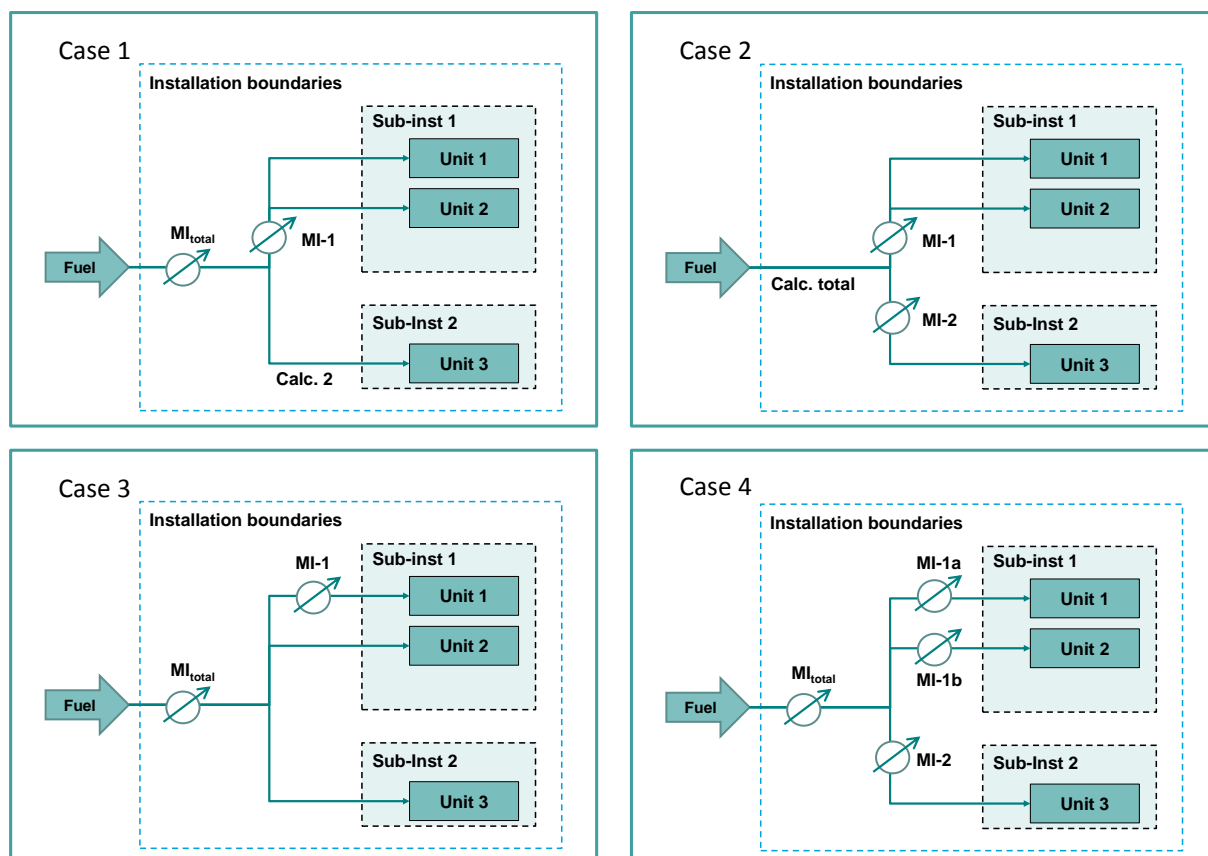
Case 1

Installation boundaries

Sub-inst 1

Unit 1

Unit 2

Fuel

$MI_{total}$

MI-1

Sub-Inst 2

Unit 3

Calc. 2

Case 2

Installation boundaries

Sub-inst 1

Unit 1

Unit 2

Fuel

MI-1

Calc. total

MI-2

Sub-Inst 2

Unit 3

Case 3

Installation boundaries

MI-1

Sub-inst 1

Unit 1

Unit 2

Fuel

$MI_{total}$

Sub-Inst 2

Unit 3

Case 4

Installation boundaries

MI-1a

Sub-inst 1

Unit 1

Unit 2

MI-1b

Fuel

$MI_{total}$

MI-2

Sub-Inst 2

Unit 3